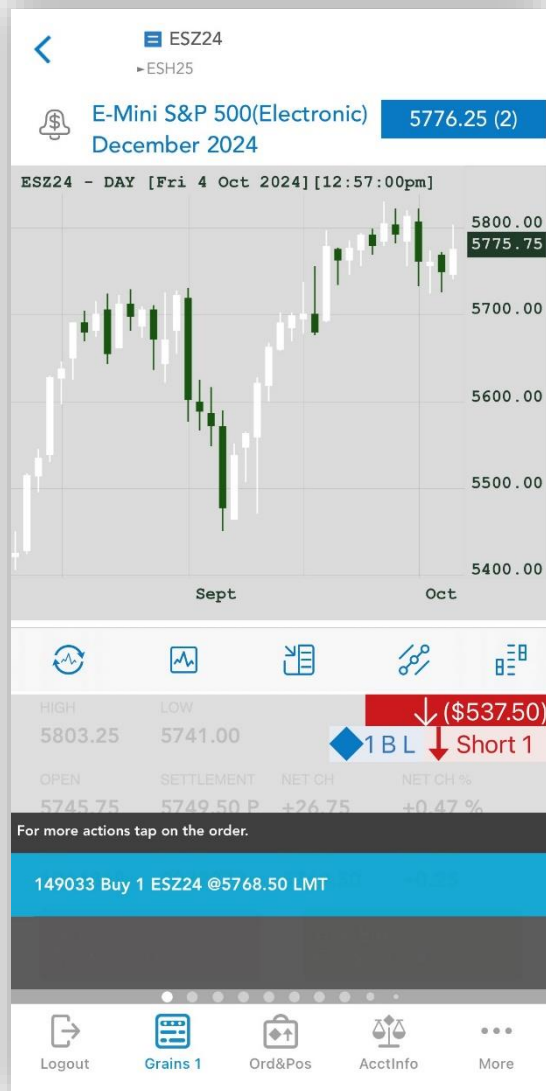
ESZ24
►ESH25

E-Mini S&P 500(Electronic) December 2024

5776.25 (2)

ESZ24 - DAY [Fri 4 Oct 2024][12:57:00pm]

5800.00
5775.75
5700.00
5600.00
5500.00
5400.00

Sept
Oct

HIGH
5803.25
LOW
5741.00

($537.50)
1 B L
Short 1

OPEN
5745.75
SETTLEMENT
5749.50 P
NET CH
+26.75
NET CH %
+0.47 %

For more actions tap on the order.

149033 Buy 1 ESZ24 @5768.50 LMT

Logout
Grains 1
Ord&Pos
AcctInfo
More